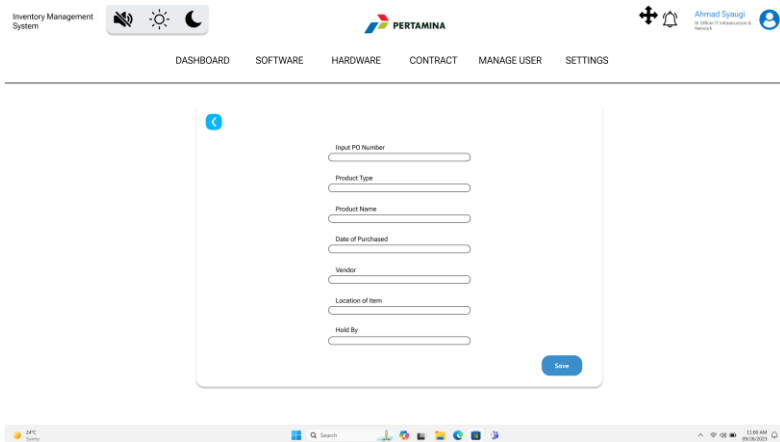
Inventory Management System

PERTAMINA

Ahmad Syaugi
Sr Officer IT Infrastructure & Network

DASHBOARD SOFTWARE HARDWARE CONTRACT MANAGE USER SETTINGS

Input PO Number

Product Type

Product Name

Date of Purchased

Vendor

Location of Item

Hold By

Save

24°C
Sunny

Search

11:00 AM
09/06/2023